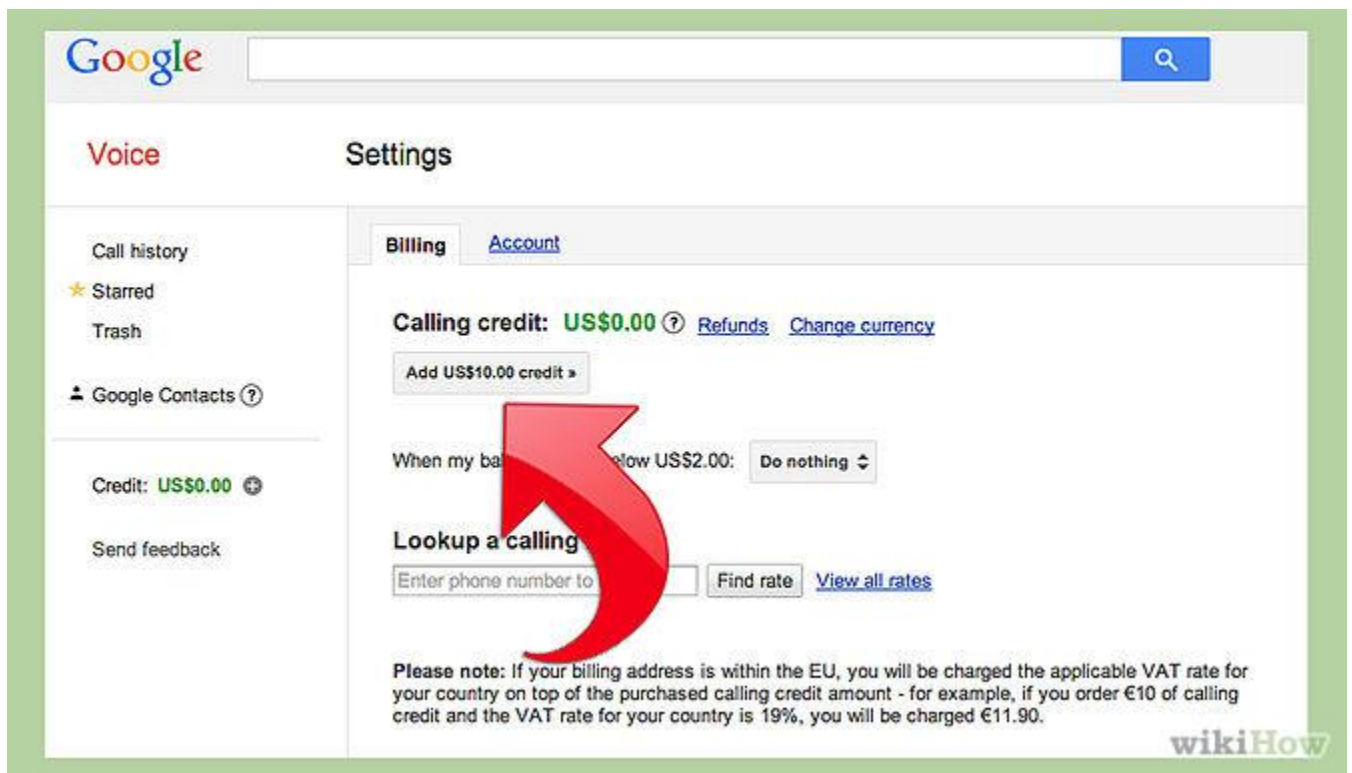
Google

Voice

Settings

Call history
Starred
Trash

Google Contacts ?

Credit: US$0.00

Send feedback

Billing Account

Calling credit: US$0.00 ? Refunds Change currency

Add US$10.00 credit »

When my ba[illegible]elow US$2.00: Do nothing

Lookup a calling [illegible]

Enter phone number to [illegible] Find rate View all rates

**Please note:** If your billing address is within the EU, you will be charged the applicable VAT rate for your country on top of the purchased calling credit amount - for example, if you order €10 of calling credit and the VAT rate for your country is 19%, you will be charged €11.90.

wikiHow